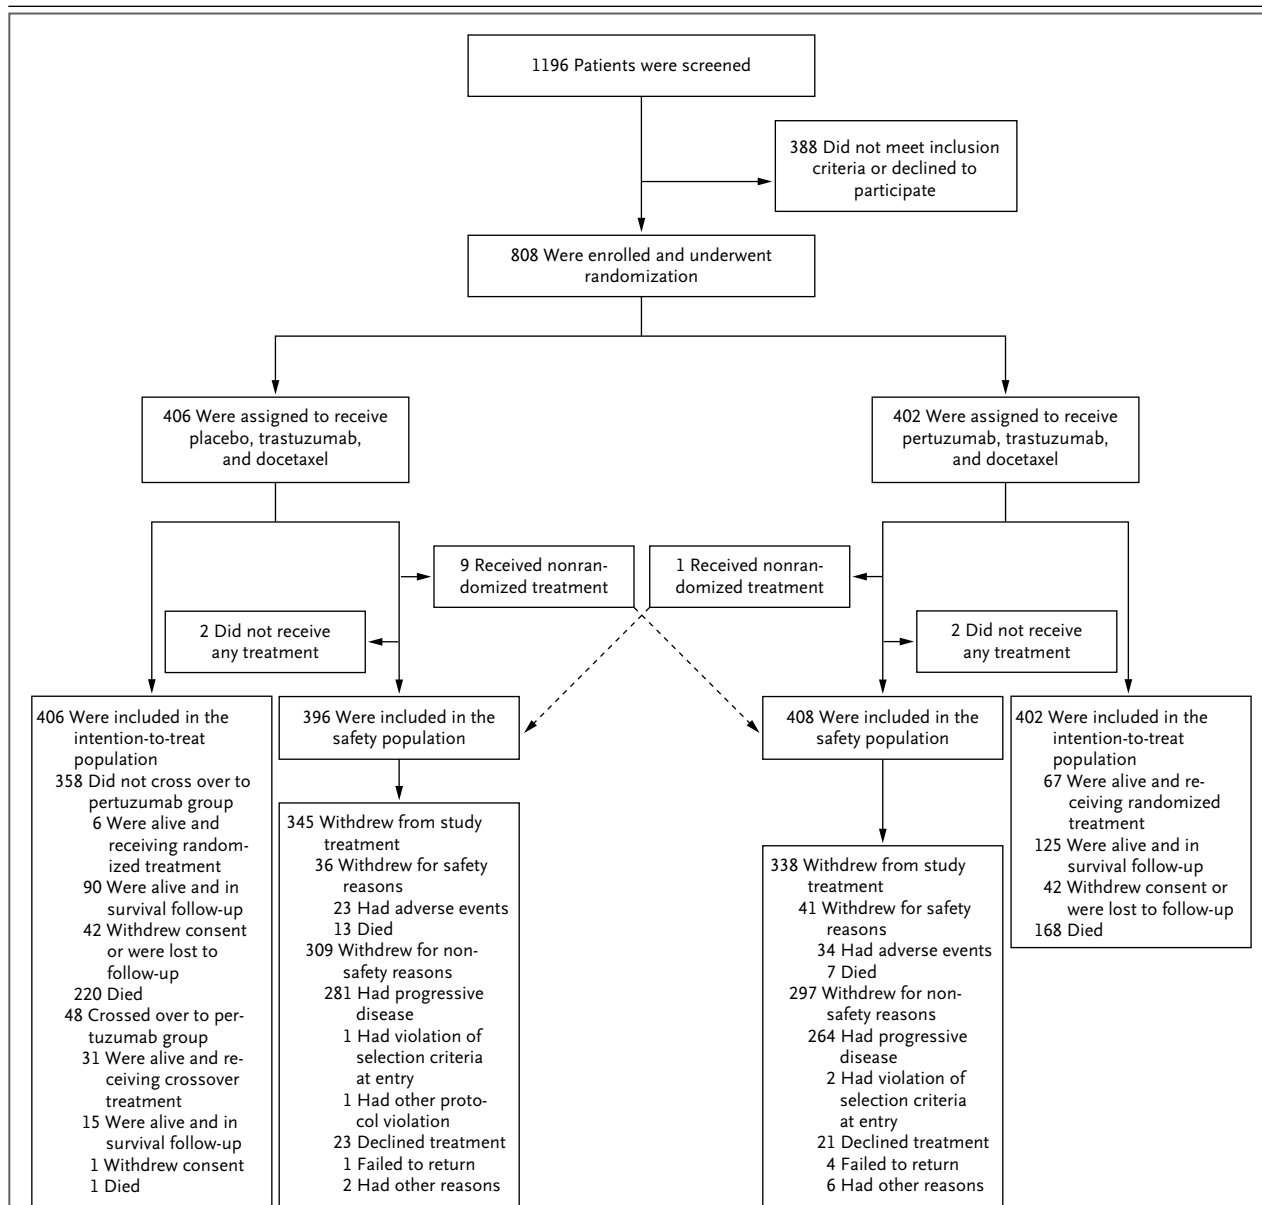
1196 Patients were screened

388 Did not meet inclusion criteria or declined to participate

808 Were enrolled and underwent randomization

406 Were assigned to receive placebo, trastuzumab, and docetaxel

402 Were assigned to receive pertuzumab, trastuzumab, and docetaxel

9 Received nonrandomized treatment

1 Received nonrandomized treatment

2 Did not receive any treatment

2 Did not receive any treatment

406 Were included in the intention-to-treat population
358 Did not cross over to pertuzumab group
6 Were alive and receiving randomized treatment
90 Were alive and in survival follow-up
42 Withdrew consent or were lost to follow-up
220 Died
48 Crossed over to pertuzumab group
31 Were alive and receiving crossover treatment
15 Were alive and in survival follow-up
1 Withdrew consent
1 Died

396 Were included in the safety population

345 Withdrew from study treatment
36 Withdrew for safety reasons
23 Had adverse events
13 Died
309 Withdrew for nonsafety reasons
281 Had progressive disease
1 Had violation of selection criteria at entry
1 Had other protocol violation
23 Declined treatment
1 Failed to return
2 Had other reasons

408 Were included in the safety population

338 Withdrew from study treatment
41 Withdrew for safety reasons
34 Had adverse events
7 Died
297 Withdrew for nonsafety reasons
264 Had progressive disease
2 Had violation of selection criteria at entry
21 Declined treatment
4 Failed to return
6 Had other reasons

402 Were included in the intention-to-treat population
67 Were alive and receiving randomized treatment
125 Were alive and in survival follow-up
42 Withdrew consent or were lost to follow-up
168 Died